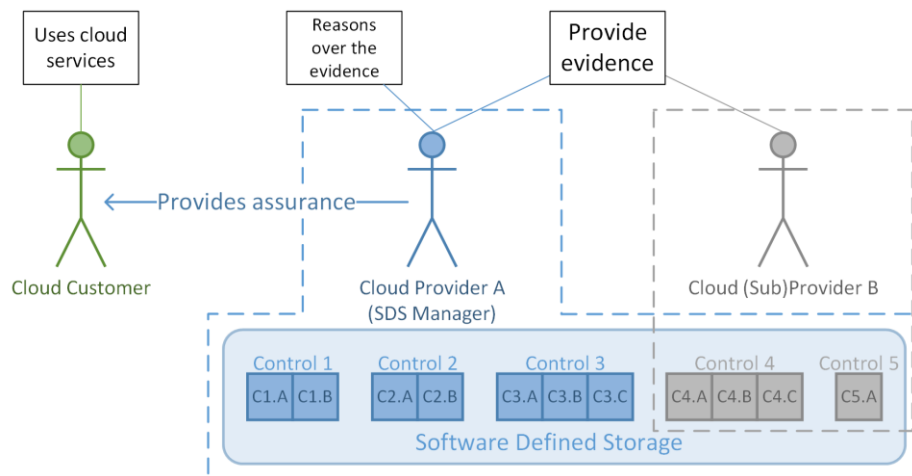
Uses cloud services

Reasons over the evidence

Provide evidence

Provides assurance

Cloud Customer

Cloud Provider A (SDS Manager)

Cloud (Sub)Provider B

Control 1
C1.A C1.B

Control 2
C2.A C2.B

Control 3
C3.A C3.B C3.C

Control 4
C4.A C4.B C4.C

Control 5
C5.A

Software Defined Storage